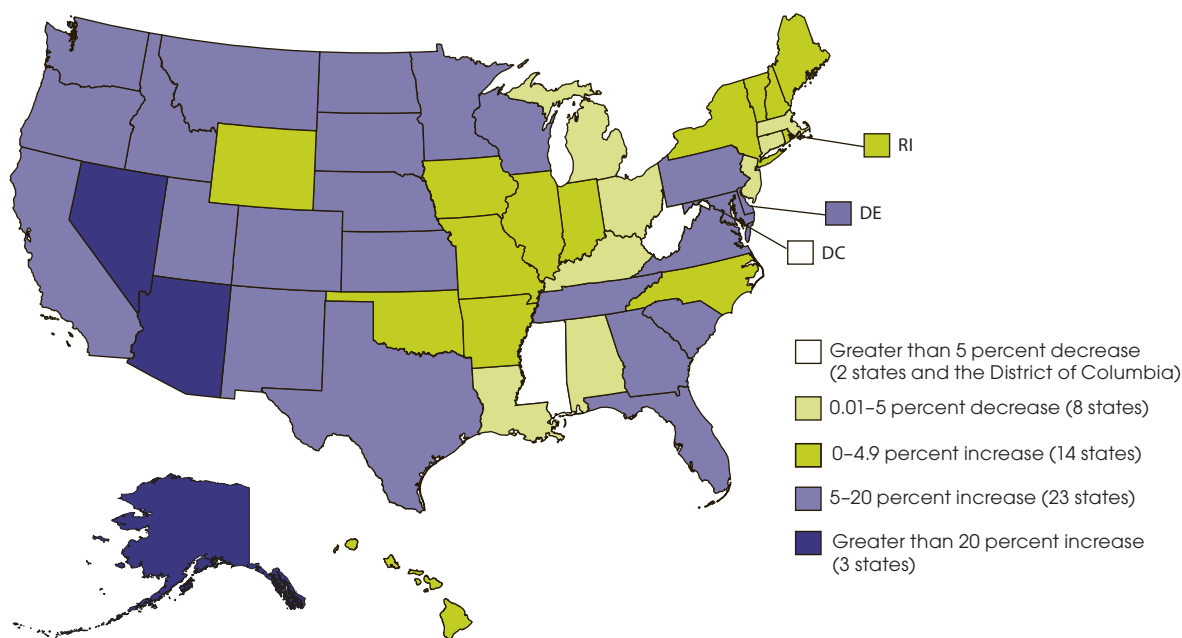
RI

DE

DC

Greater than 5 percent decrease (2 states and the District of Columbia)

0.01–5 percent decrease (8 states)

0–4.9 percent increase (14 states)

5–20 percent increase (23 states)

Greater than 20 percent increase (3 states)